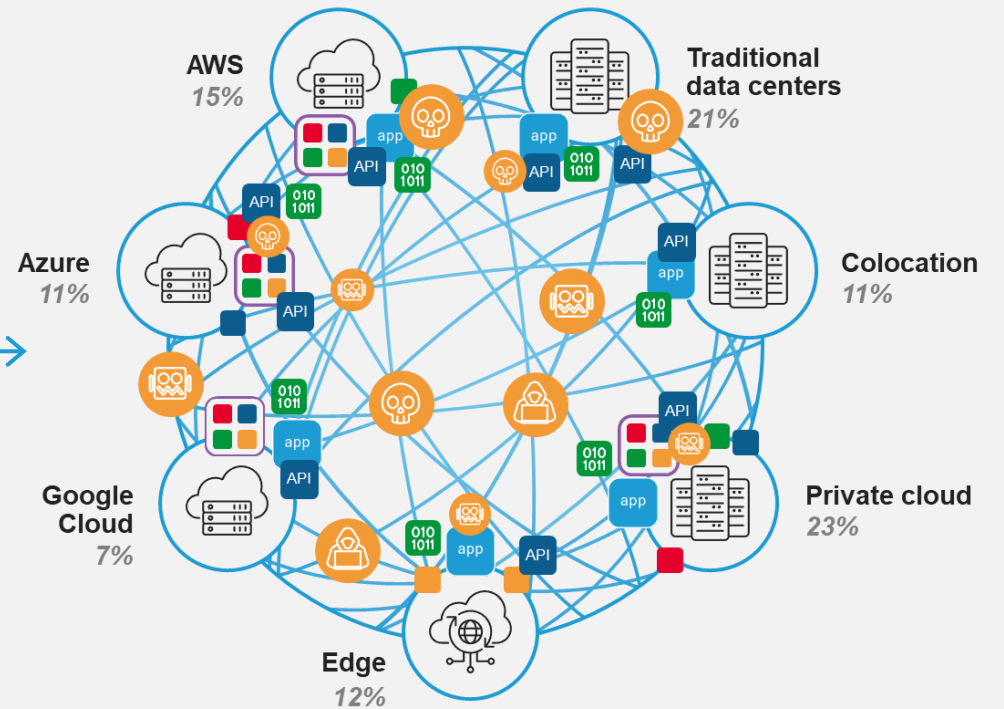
AWS
15%

Traditional data centers
21%

Azure
11%

Colocation
11%

Google Cloud
7%

Private cloud
23%

Edge
12%

app
API
010 1011
app
API
010 1011
API
010 1011
API
API
app
010 1011
010 1011
app
API
API
010 1011
app
010 1011
app
API